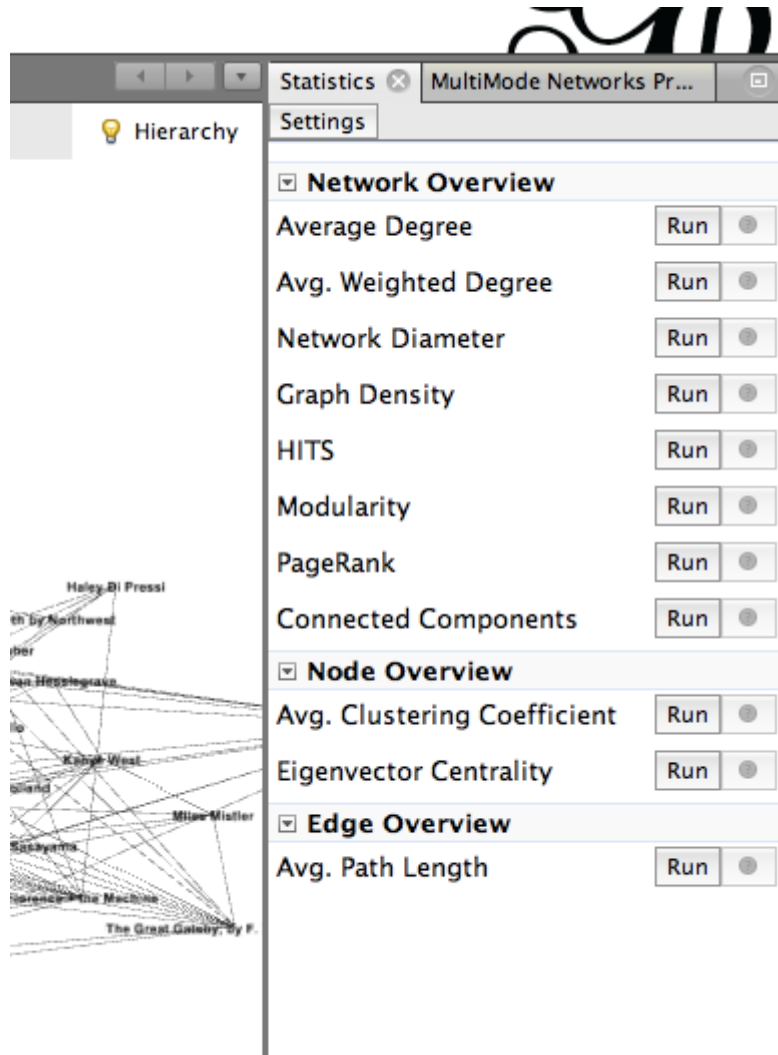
Hierarchy

Statistics
MultiMode Networks Pr...
Settings

Network Overview
Average Degree Run
Avg. Weighted Degree Run
Network Diameter Run
Graph Density Run
HITS Run
Modularity Run
PageRank Run
Connected Components Run

Node Overview
Avg. Clustering Coefficient Run
Eigenvector Centrality Run

Edge Overview
Avg. Path Length Run

Haley Bi Pressi
th by Northwest
nber
an Hesslegrave
Kanye West
Miles Mistler
Sasayama
Florence + the Machine
The Great Gatsby, by F.